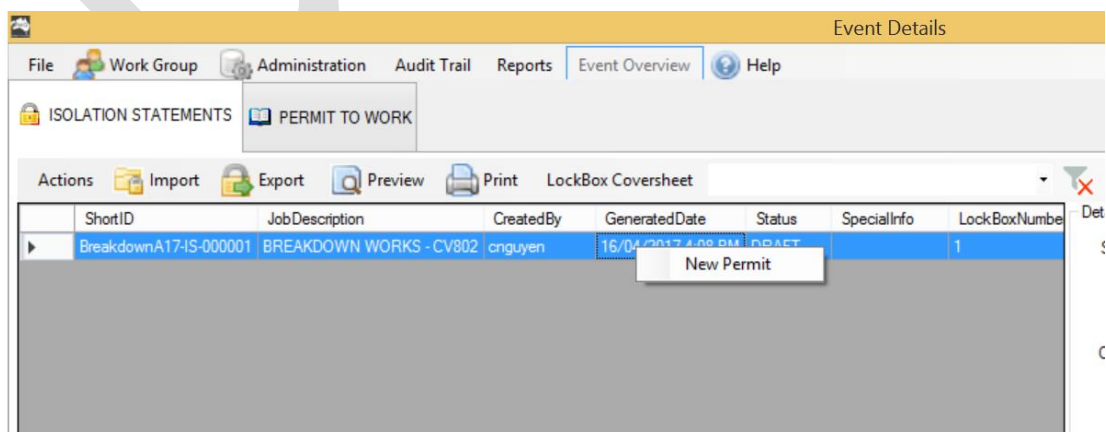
Event Details

File Work Group Administration Audit Trail Reports Event Overview Help

ISOLATION STATEMENTS PERMIT TO WORK

Actions Import Export Preview Print LockBox Coversheet

| | ShortID | JobDescription | CreatedBy | GeneratedDate | Status | SpecialInfo | LockBoxNumbe |
|---|---|---|---|---|---|---|---|
| ▶ | BreakdownA17-IS-000001 | BREAKDOWN WORKS - CV802 | cnguyen | 16/04/2017 4:08 PM | DRAFT | | 1 |

New Permit

Det
S
C